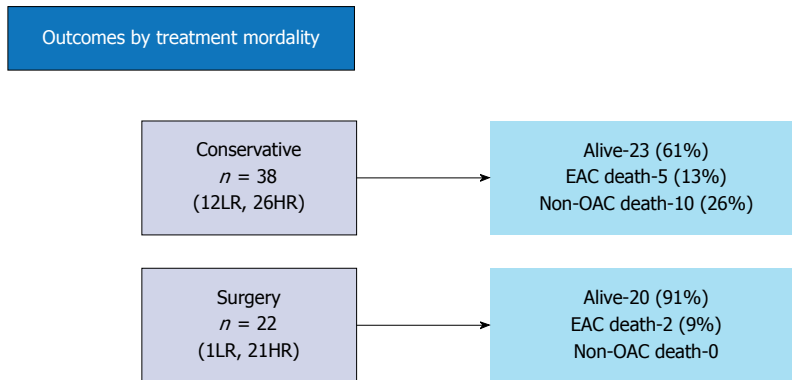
Outcomes by treatment mordality

Conservative
$n$ = 38
(12LR, 26HR)

Alive-23 (61%)
EAC death-5 (13%)
Non-OAC death-10 (26%)

Surgery
$n$ = 22
(1LR, 21HR)

Alive-20 (91%)
EAC death-2 (9%)
Non-OAC death-0